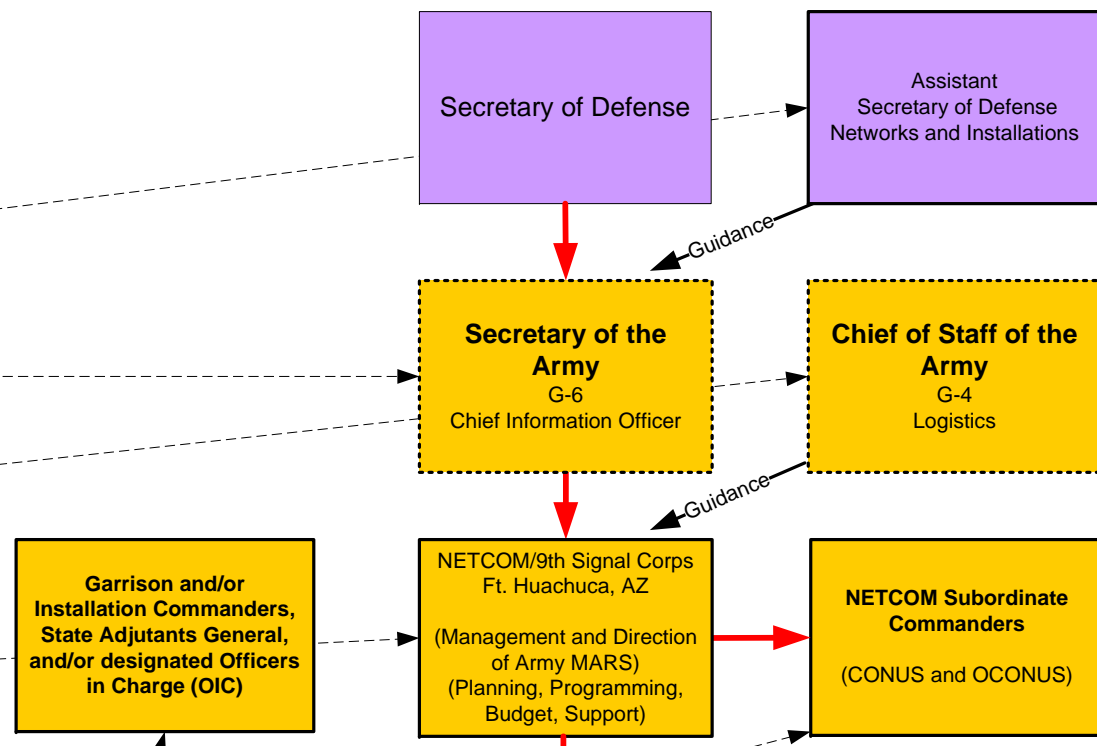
Secretary of Defense

Assistant Secretary of Defense Networks and Installations

Guidance

Secretary of the Army
G-6
Chief Information Officer

Chief of Staff of the Army
G-4
Logistics

Guidance

Garrison and/or Installation Commanders, State Adjutants General, and/or designated Officers in Charge (OIC)

NETCOM/9th Signal Corps
Ft. Huachuca, AZ

(Management and Direction of Army MARS)
(Planning, Programming, Budget, Support)

NETCOM Subordinate Commanders

(CONUS and OCONUS)